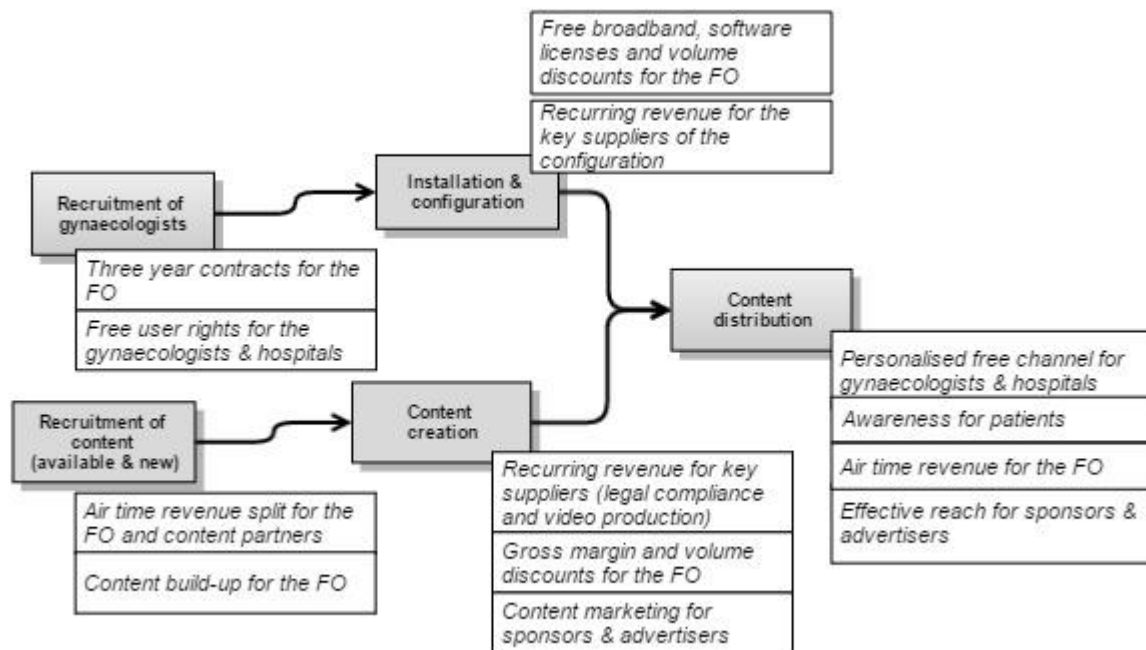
Free broadband, software licenses and volume discounts for the FO

Recurring revenue for the key suppliers of the configuration

Recruitment of gynaecologists

Installation & configuration

Three year contracts for the FO

Free user rights for the gynaecologists & hospitals

Content distribution

Personalised free channel for gynaecologists & hospitals

Awareness for patients

Air time revenue for the FO

Effective reach for sponsors & advertisers

Recruitment of content (available & new)

Content creation

Air time revenue split for the FO and content partners

Content build-up for the FO

Recurring revenue for key suppliers (legal compliance and video production)

Gross margin and volume discounts for the FO

Content marketing for sponsors & advertisers